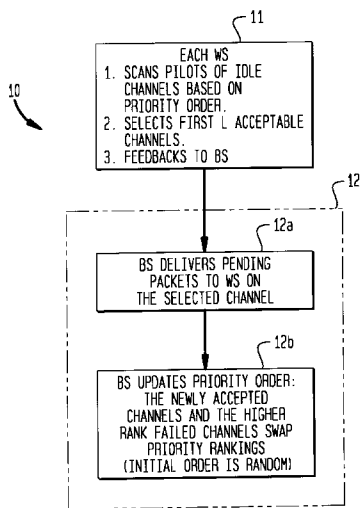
11

10

EACH WS
1. SCANS PILOTS OF IDLE CHANNELS BASED ON PRIORITY ORDER.
2. SELECTS FIRST L ACCEPTABLE CHANNELS.
3. FEEDBACKS TO BS

12

12a

BS DELIVERS PENDING PACKETS TO WS ON THE SELECTED CHANNEL

12b

BS UPDATES PRIORITY ORDER: THE NEWLY ACCEPTED CHANNELS AND THE HIGHER RANK FAILED CHANNELS SWAP PRIORITY RANKINGS (INITIAL ORDER IS RANDOM)